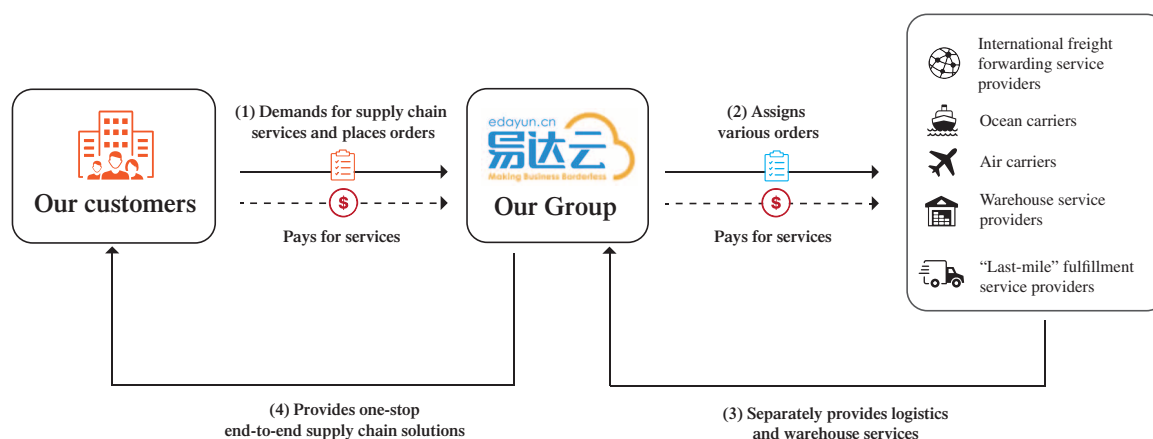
Our customers

(1) Demands for supply chain services and places orders

$

Pays for services

edayun.cn
易达云
Making Business Borderless

Our Group

(2) Assigns various orders

$

Pays for services

International freight forwarding service providers

Ocean carriers

Air carriers

Warehouse service providers

"Last-mile" fulfillment service providers

(4) Provides one-stop end-to-end supply chain solutions

(3) Separately provides logistics and warehouse services